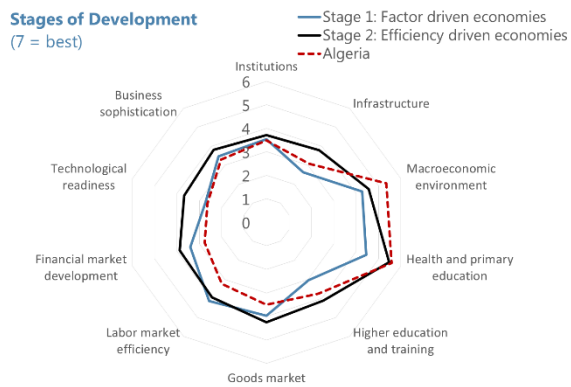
Stages of Development
(7 = best)

Stage 1: Factor driven economies
Stage 2: Efficiency driven economies
Algeria

Institutions
6
5
4
3
2
1
0

Infrastructure

Macroeconomic environment

Health and primary education

Higher education and training

Goods market

Labor market efficiency

Financial market development

Technological readiness

Business sophistication